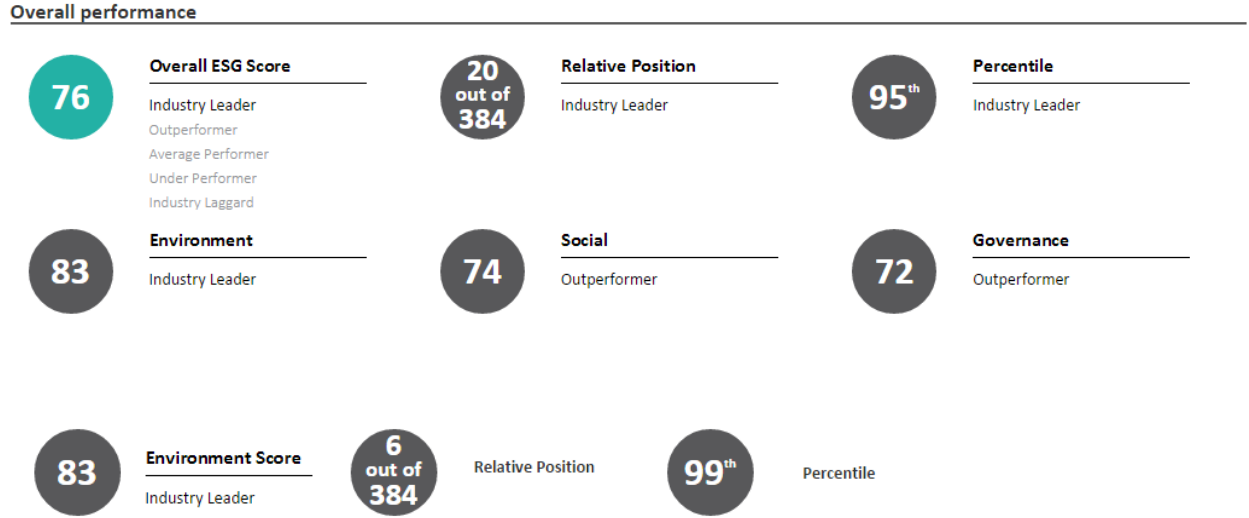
Overall performance

76

Overall ESG Score

Industry Leader
Outperformer
Average Performer
Under Performer
Industry Laggard

20 out of 384

Relative Position

Industry Leader

$95^{th}$

Percentile

Industry Leader

83

Environment

Industry Leader

74

Social

Outperformer

72

Governance

Outperformer

83

Environment Score

Industry Leader

6 out of 384

Relative Position

$99^{th}$

Percentile